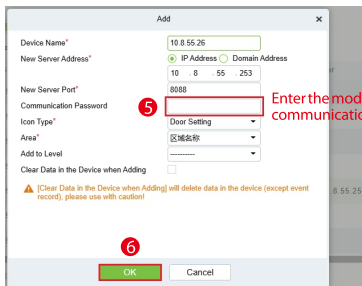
Add

Device Name* 10.8.55.26

New Server Address* IP Address Domain Address

10 . 8 . 55 . 253

New Server Port* 8088

Communication Password

5

Enter the mod communicatio

Icon Type* Door Setting

Area* 区域名称

Add to Level ---------

Clear Data in the Device when Adding

[Clear Data in the Device when Adding] will delete data in the device (except event record), please use with caution!

8.55.25

6

OK Cancel